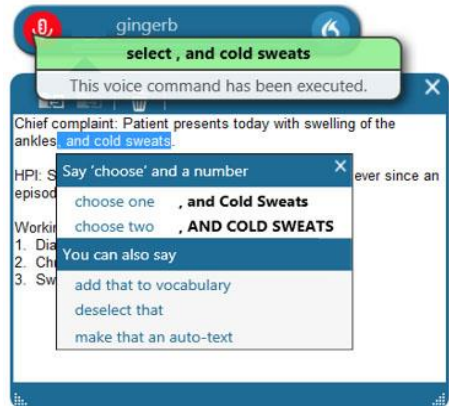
gingerb

select , and cold sweats

This voice command has been executed.

Chief complaint: Patient presents today with swelling of the ankles, and cold sweats.

HPI: S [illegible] ever since an episod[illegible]

Workin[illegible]
1. Dia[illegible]
2. Ch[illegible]
3. Sw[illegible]

Say 'choose' and a number

choose one , and Cold Sweats
choose two , AND COLD SWEATS

You can also say

add that to vocabulary
deselect that
make that an auto-text